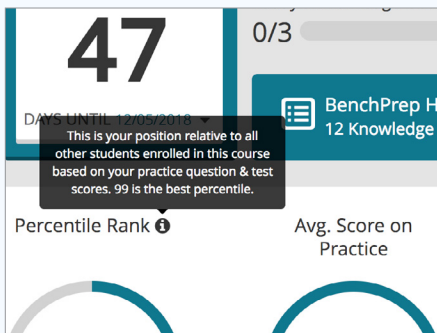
47

DAYS UNTIL 12/05/2018

0/3

BenchPrep H
12 Knowledge

This is your position relative to all other students enrolled in this course based on your practice question & test scores. 99 is the best percentile.

Percentile Rank

Avg. Score on Practice